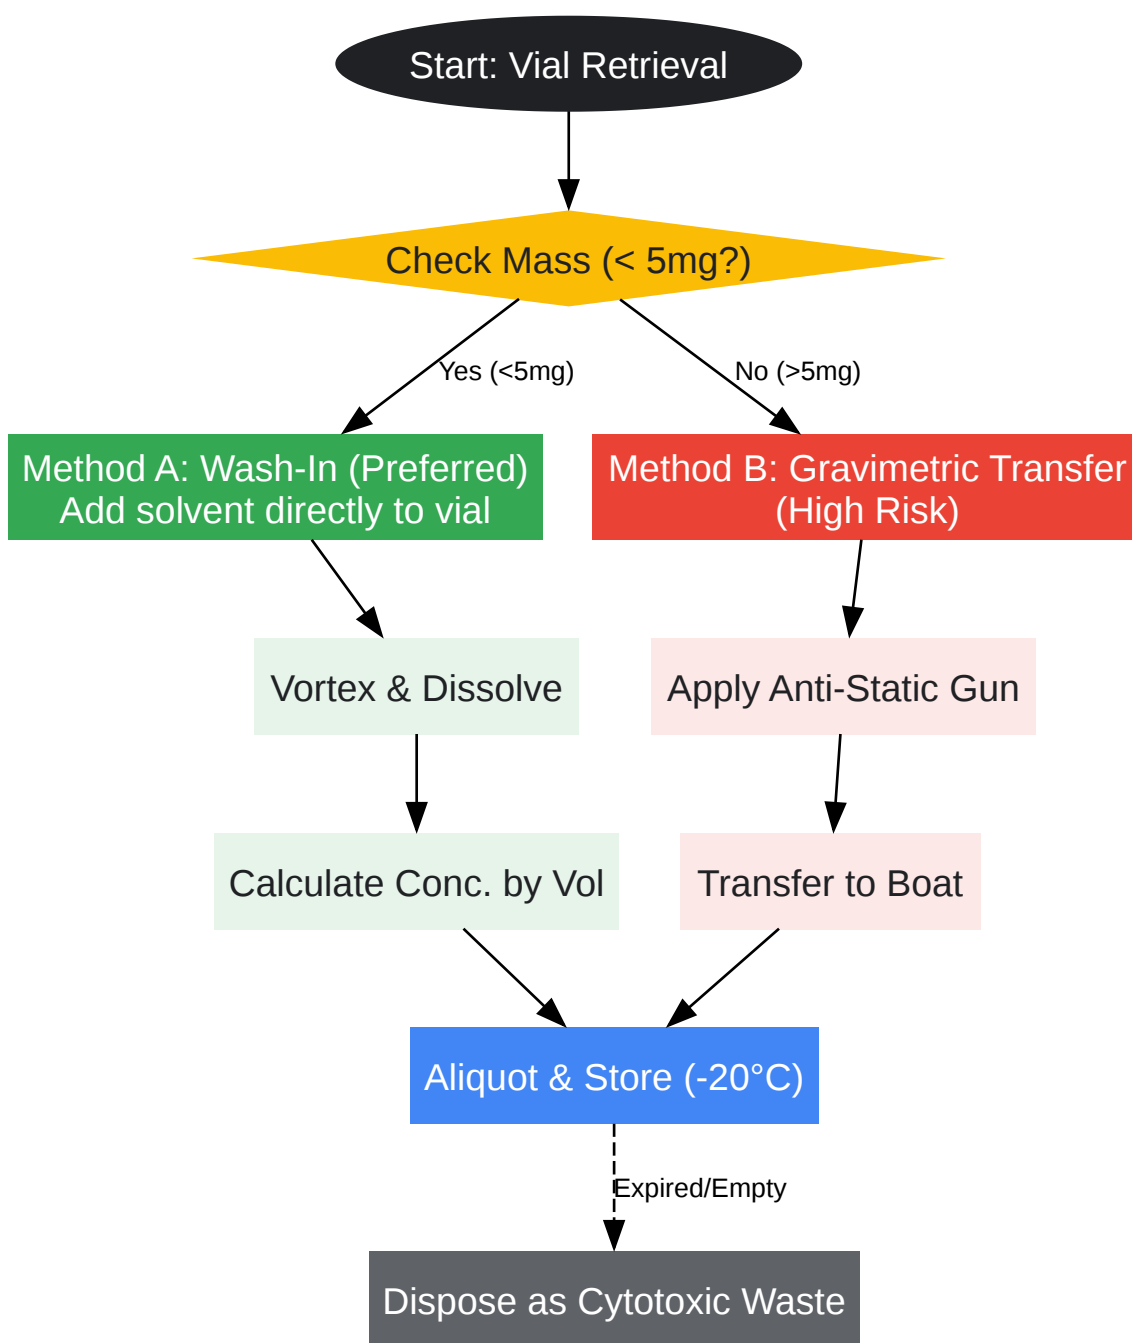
Start: Vial Retrieval

Check Mass (< 5mg?)

Yes (<5mg)

No (>5mg)

Method A: Wash-In (Preferred)
Add solvent directly to vial

Method B: Gravimetric Transfer
(High Risk)

Vortex & Dissolve

Apply Anti-Static Gun

Calculate Conc. by Vol

Transfer to Boat

Aliquot & Store (-20°C)

Expired/Empty

Dispose as Cytotoxic Waste